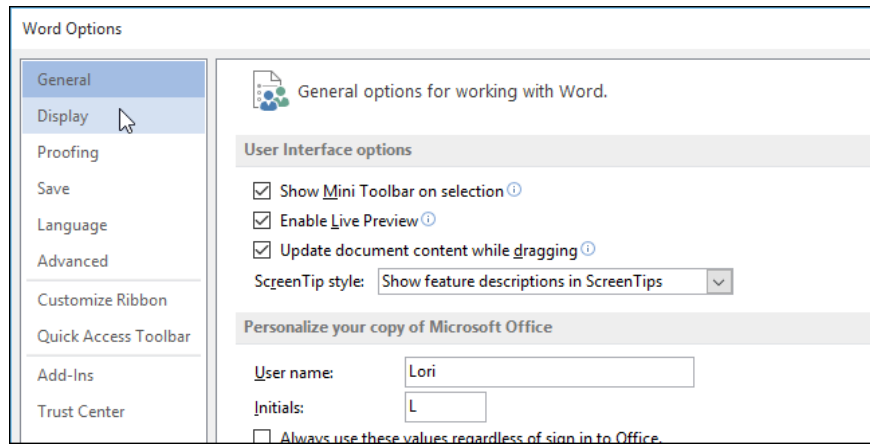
Word Options

General
Display
Proofing
Save
Language
Advanced
Customize Ribbon
Quick Access Toolbar
Add-Ins
Trust Center

General options for working with Word.

User Interface options

Show Mini Toolbar on selection
Enable Live Preview
Update document content while dragging
ScreenTip style: Show feature descriptions in ScreenTips

Personalize your copy of Microsoft Office

User name: Lori
Initials: L
Always use these values regardless of sign in to Office.